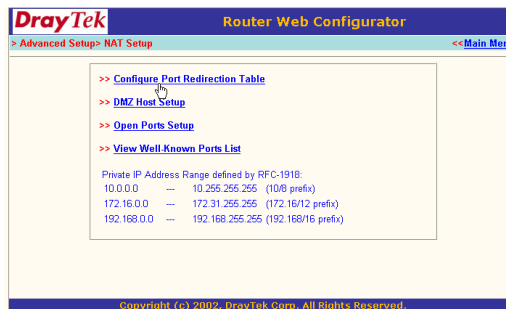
DrayTek

Router Web Configurator

> Advanced Setup> NAT Setup

<<Main Me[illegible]

>> Configure Port Redirection Table

>> DMZ Host Setup

>> Open Ports Setup

>> View Well-Known Ports List

Private IP Address Range defined by RFC-1918:

| | | | |
|---|---|---|---|
| 10.0.0.0 | --- | 10.255.255.255 | (10/8 prefix) |
| 172.16.0.0 | --- | 172.31.255.255 | (172.16/12 prefix) |
| 192.168.0.0 | --- | 192.168.255.255 | (192.168/16 prefix) |

Copyright (c) 2002, DrayTek Corp. All Rights Reserved.